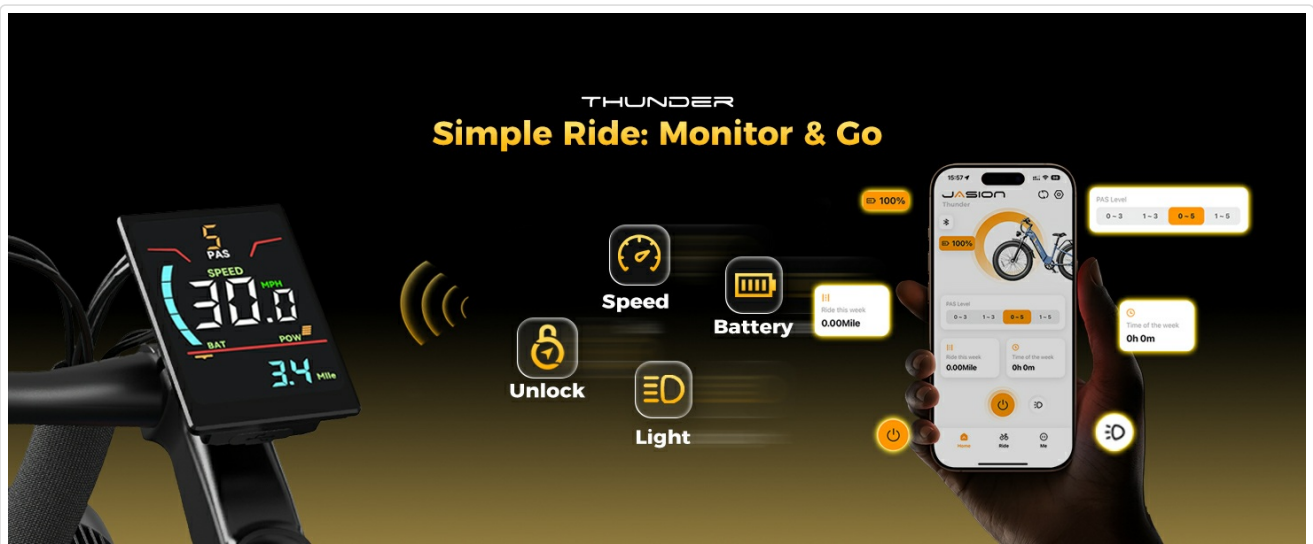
THUNDER

Simple Ride: Monitor & Go

5
PAS
SPEED
MPH
30.0
BAT
POW
3.4 Mile

Speed
Battery
Unlock
Light

100%

15:57
JASION
Thunder
100%
PAS Level
0 ~ 3
1 ~ 3
0 ~ 5
1 ~ 5
Ride this week
0.00Mile
Time of the week
0h 0m
Home
Ride
Me

PAS Level
0 ~ 3
1 ~ 3
0 ~ 5
1 ~ 5

Ride this week
0.00Mile

Time of the week
0h 0m